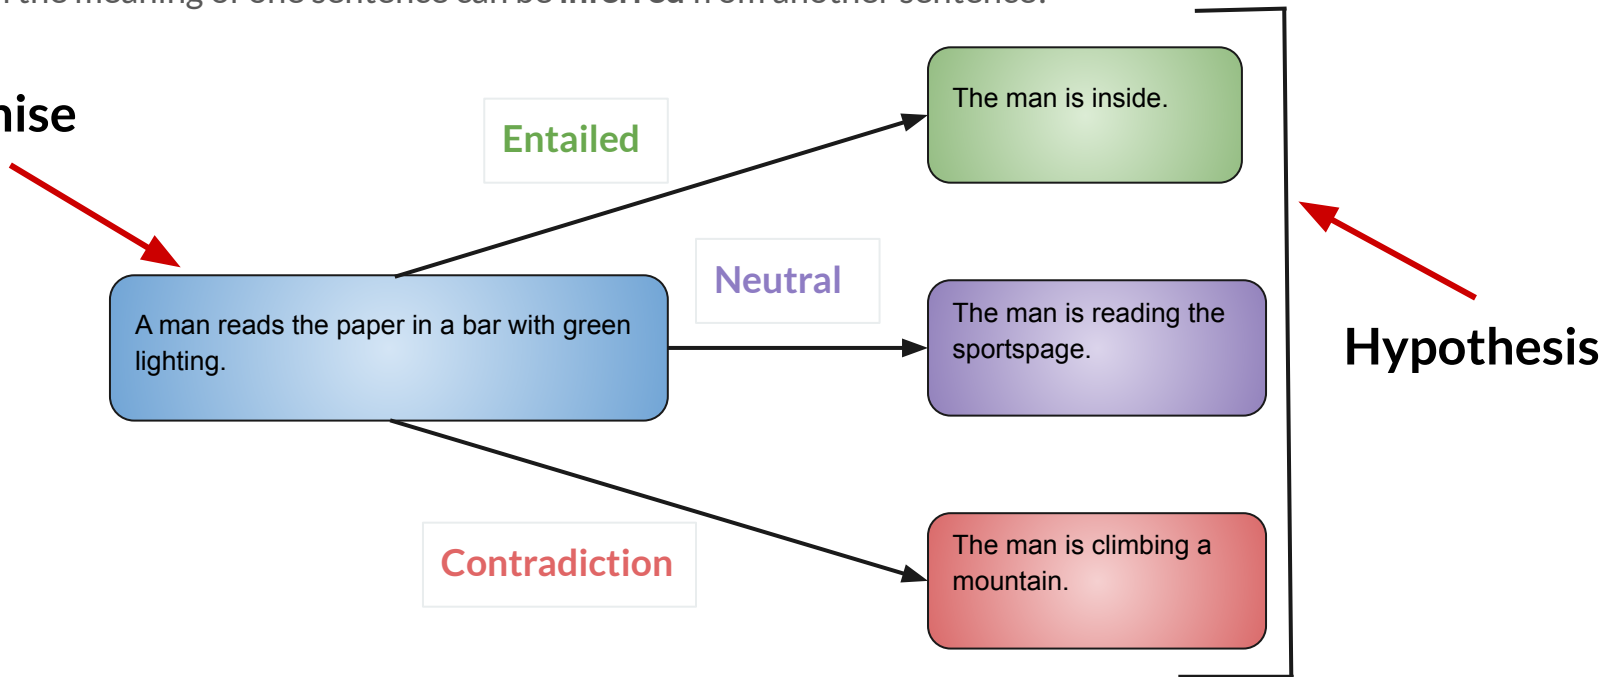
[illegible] the meaning of one sentence can be inferred from another sentence.

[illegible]ise

Entailed

The man is inside.

Neutral

A man reads the paper in a bar with green lighting.

The man is reading the sportspage.

Hypothesis

Contradiction

The man is climbing a mountain.